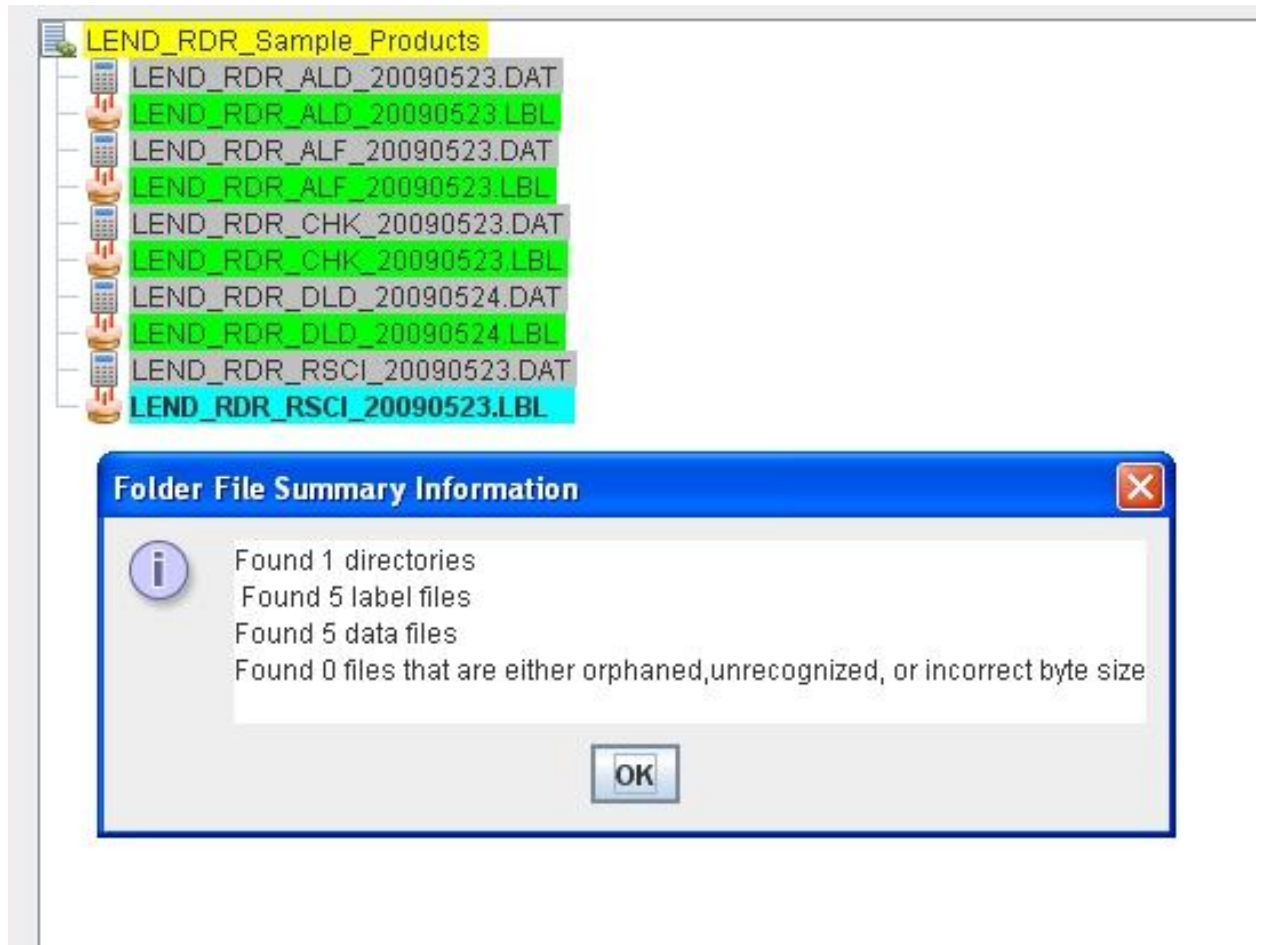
LEND_RDR_Sample_Products
LEND_RDR_ALD_20090523.DAT
LEND_RDR_ALD_20090523.LBL
LEND_RDR_ALF_20090523.DAT
LEND_RDR_ALF_20090523.LBL
LEND_RDR_CHK_20090523.DAT
LEND_RDR_CHK_20090523.LBL
LEND_RDR_DLD_20090524.DAT
LEND_RDR_DLD_20090524.LBL
LEND_RDR_RSCI_20090523.DAT
LEND_RDR_RSCI_20090523.LBL

Folder File Summary Information

Found 1 directories
Found 5 label files
Found 5 data files
Found 0 files that are either orphaned,unrecognized, or incorrect byte size

OK